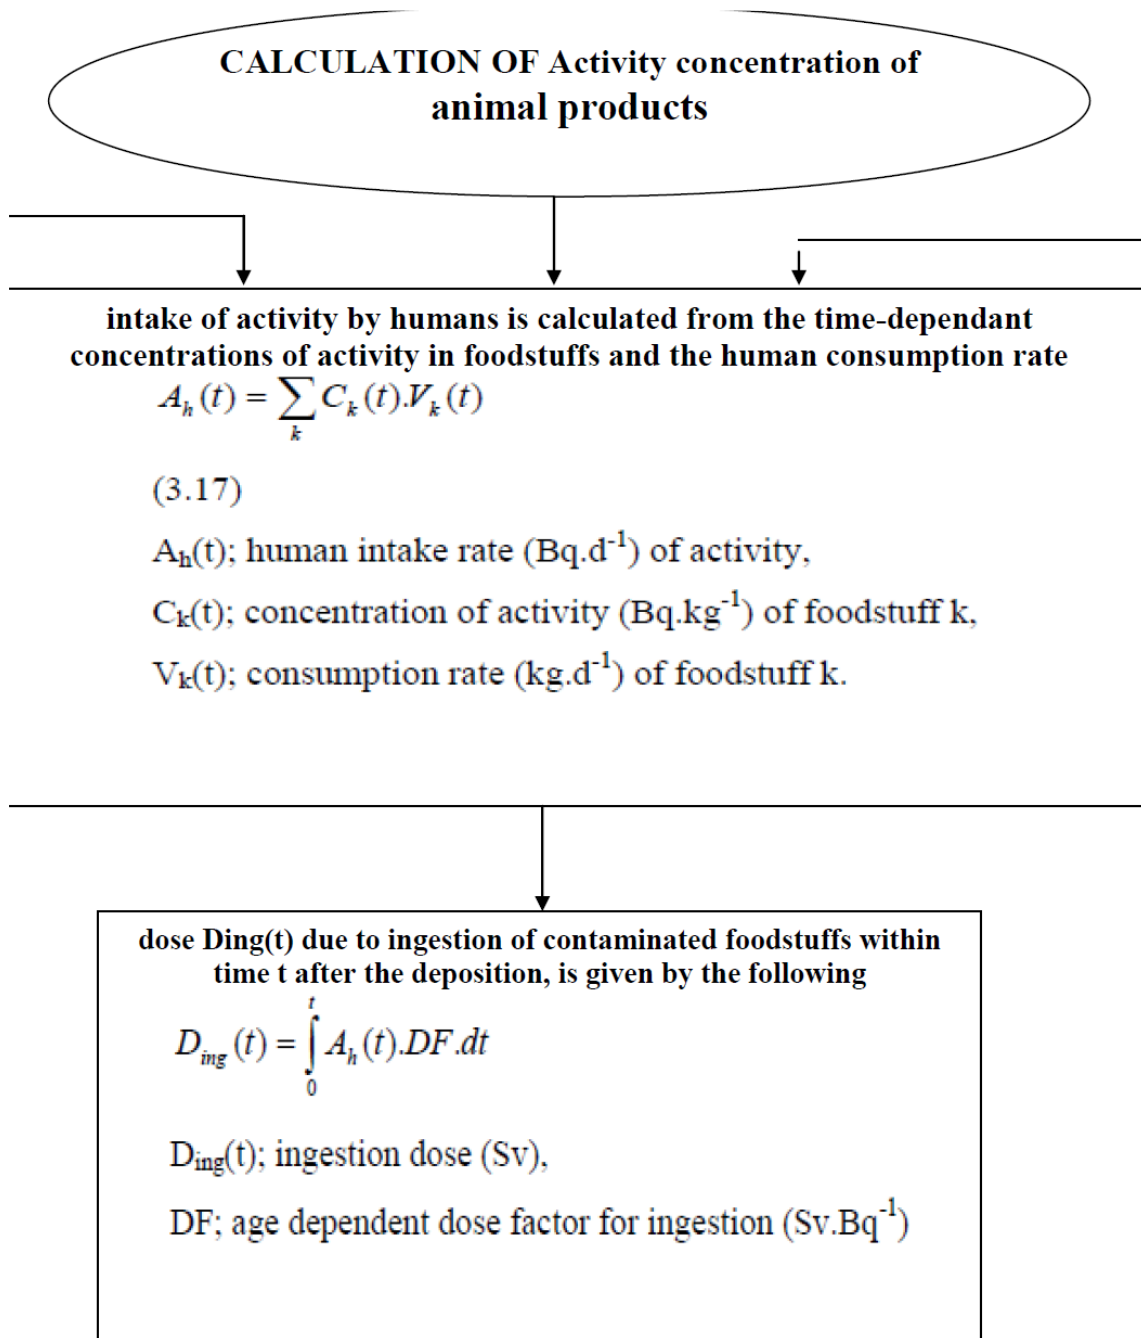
CALCULATION OF Activity concentration of animal products

intake of activity by humans is calculated from the time-dependant concentrations of activity in foodstuffs and the human consumption rate

$A_h(t) = \sum_k C_k(t).V_k(t)$

(3.17)

$A_h(t)$; human intake rate ($Bq.d^{-1}$) of activity,

$C_k(t)$; concentration of activity ($Bq.kg^{-1}$) of foodstuff k,

$V_k(t)$; consumption rate ($kg.d^{-1}$) of foodstuff k.

dose Ding(t) due to ingestion of contaminated foodstuffs within time t after the deposition, is given by the following

$D_{ing}(t) = \int_0^t A_h(t).DF.dt$

$D_{ing}(t)$; ingestion dose (Sv),

DF; age dependent dose factor for ingestion ($Sv.Bq^{-1}$)